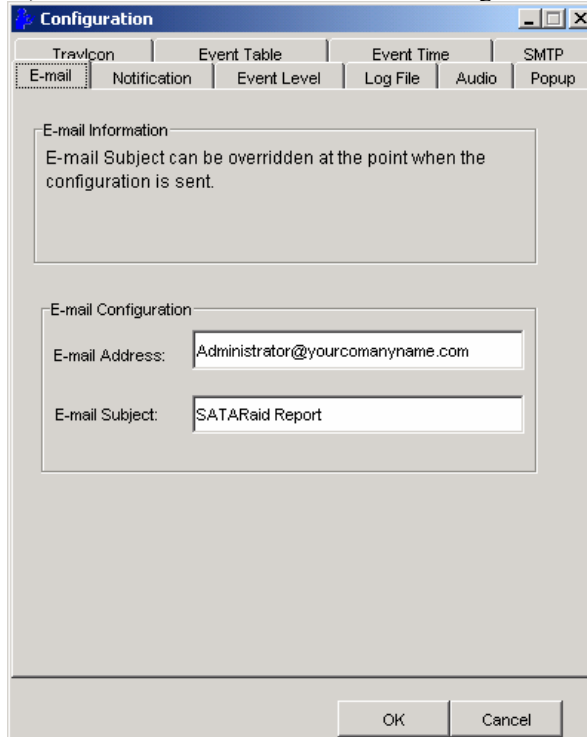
Configuration

TrayIcon | Event Table | Event Time | SMTP
E-mail | Notification | Event Level | Log File | Audio | Popup

E-mail Information
E-mail Subject can be overridden at the point when the configuration is sent.

E-mail Configuration
E-mail Address: Administrator@yourcomanyname.com
E-mail Subject: SATARaid Report

OK
Cancel